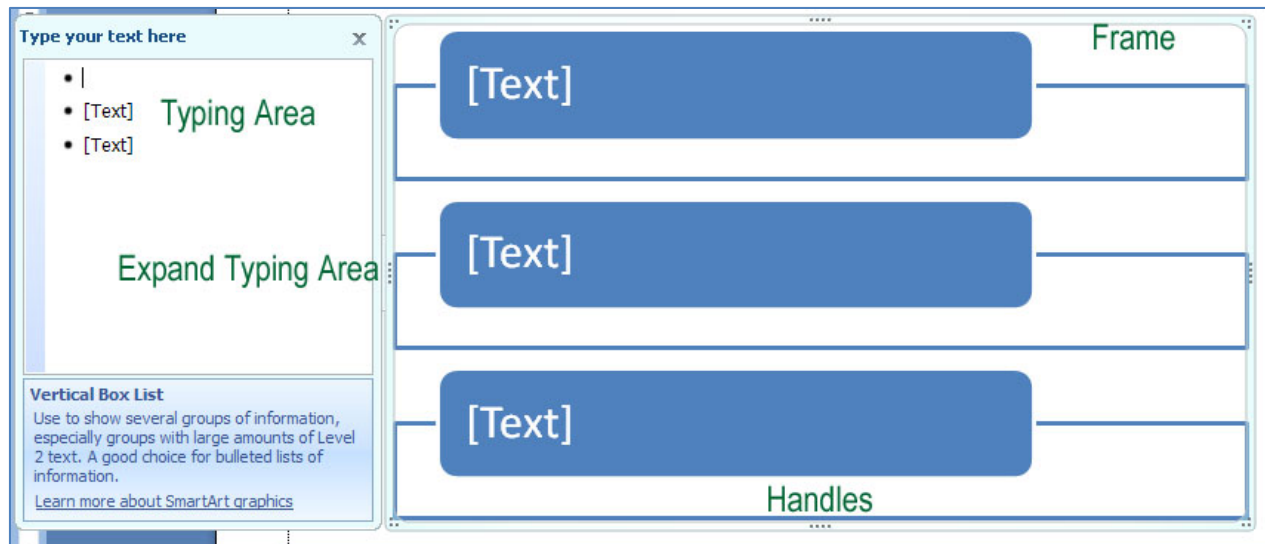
Type your text here

x

- 
- [Text]
- [Text]

Typing Area

Expand Typing Area

Vertical Box List

Use to show several groups of information, especially groups with large amounts of Level 2 text. A good choice for bulleted lists of information.

Learn more about SmartArt graphics

Frame

[Text]

[Text]

[Text]

Handles